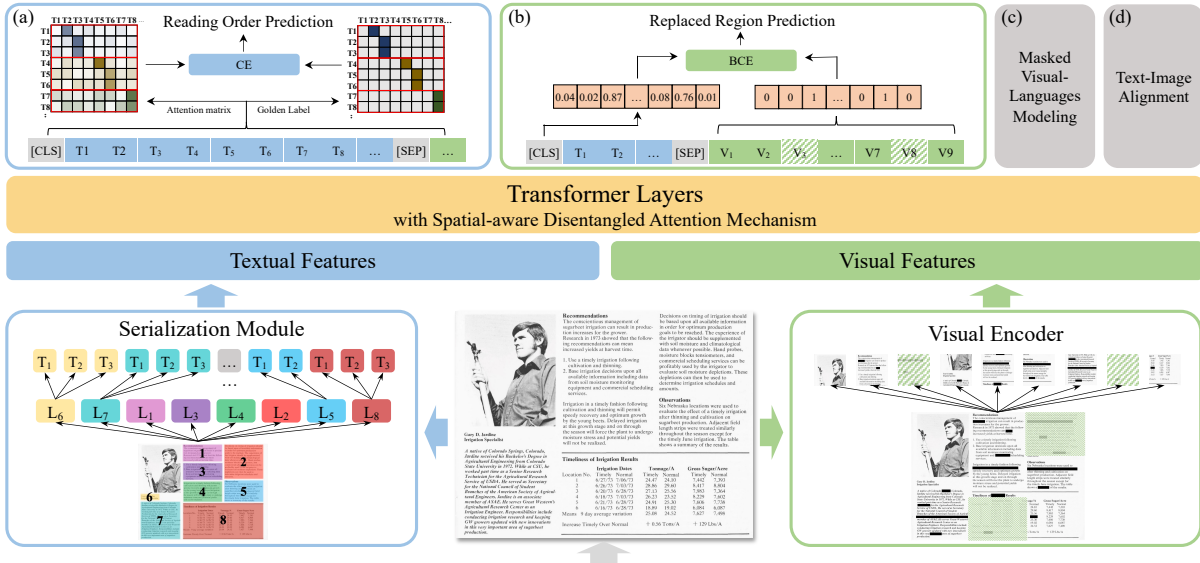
(a)

Reading Order Prediction

T1 T2 T3 T4 T5 T6 T7 T8

T1
T2
T3
T4
T5
T6
T7
T8

CE

Attention matrix

Golden Label

[CLS] T1 T2 $T_3$ $T_4$ $T_5$ $T_6$ $T_7$ $T_8$ … [SEP] …

(b)

Replaced Region Prediction

BCE

0.04 0.02 0.87 … 0.08 0.76 0.01

0 0 1 … 0 1 0

[CLS] $T_1$ $T_2$ … [SEP] $V_1$ $V_2$ $V_3$ … V7 V8 V9

(c)

Masked Visual-Languages Modeling

(d)

Text-Image Alignment

Transformer Layers

with Spatial-aware Disentangled Attention Mechanism

Textual Features

Visual Features

Serialization Module

$T_1$ $T_2$ $T_3$ $T_1$ $T_2$ $T_3$ … $T_1$ $T_2$ $T_3$ $T_1$ $T_2$ $T_3$

…

$L_6$ $L_7$ $L_1$ $L_3$ $L_4$ $L_2$ $L_5$ $L_8$

1 2 3 4 5 6 7 8

Recommendations

Timeliness of Irrigation Results

Observations

Gary D. Jardine
Irrigation Specialist

Visual Encoder

Recommendations

Observations

Timeliness of Irrigation Results